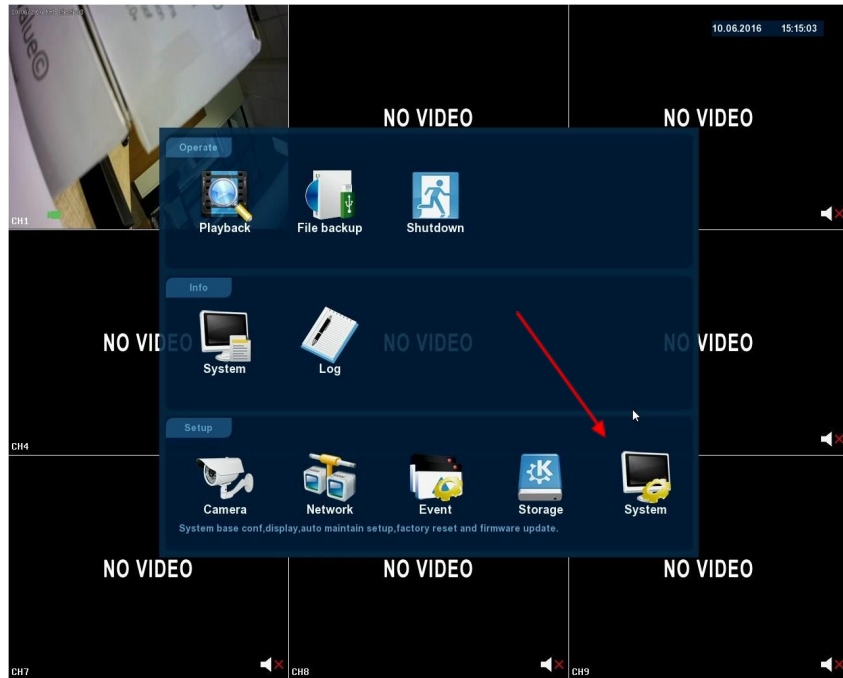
10.06.2016 15:15:03

NO VIDEO

NO VIDEO

CH1

Operate

Playback

File backup

Shutdown

Info

NO VIDEO

System

Log

NO VIDEO

NO VIDEO

CH4

Setup

Camera

Network

Event

Storage

System

System base conf,display,auto maintain setup,factory reset and firmware update.

NO VIDEO

NO VIDEO

NO VIDEO

CH7

CH8

CH9